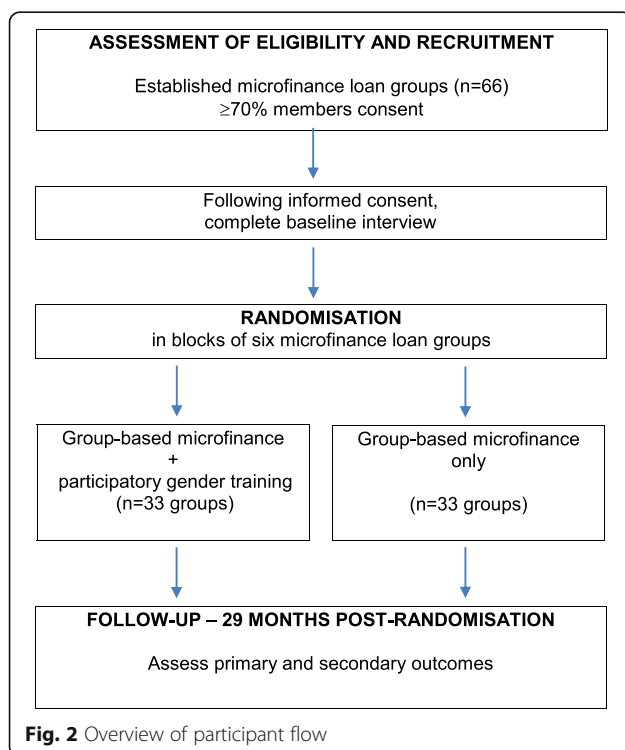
ASSESSMENT OF ELIGIBILITY AND RECRUITMENT

Established microfinance loan groups (n=66)
$\geq$70% members consent

Following informed consent, complete baseline interview

RANDOMISATION
in blocks of six microfinance loan groups

Group-based microfinance + participatory gender training (n=33 groups)

Group-based microfinance only

(n=33 groups)

FOLLOW-UP – 29 MONTHS POST-RANDOMISATION

Assess primary and secondary outcomes

Fig. 2 Overview of participant flow